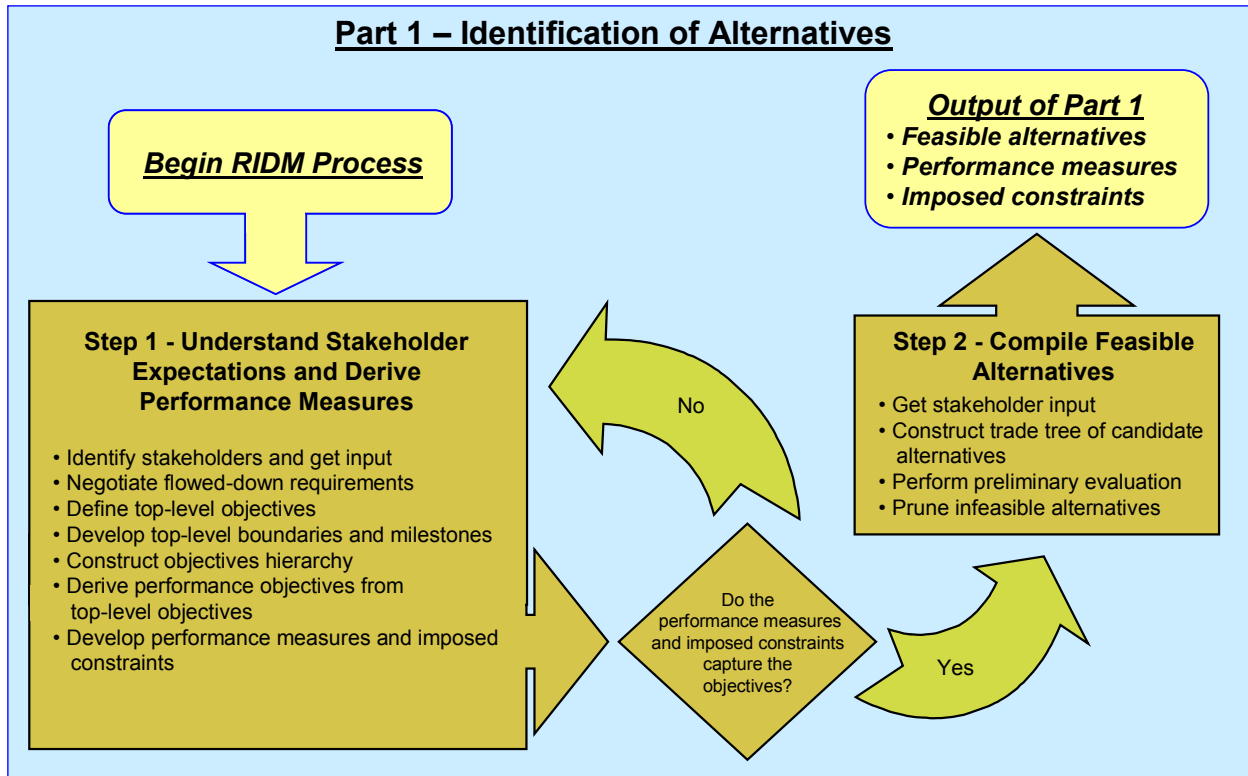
Part 1 – Identification of Alternatives

Begin RIDM Process

Output of Part 1
• Feasible alternatives
• Performance measures
• Imposed constraints

Step 1 - Understand Stakeholder Expectations and Derive Performance Measures

• Identify stakeholders and get input
• Negotiate flowed-down requirements
• Define top-level objectives
• Develop top-level boundaries and milestones
• Construct objectives hierarchy
• Derive performance objectives from top-level objectives
• Develop performance measures and imposed constraints

No

Do the performance measures and imposed constraints capture the objectives?

Yes

Step 2 - Compile Feasible Alternatives

• Get stakeholder input
• Construct trade tree of candidate alternatives
• Perform preliminary evaluation
• Prune infeasible alternatives